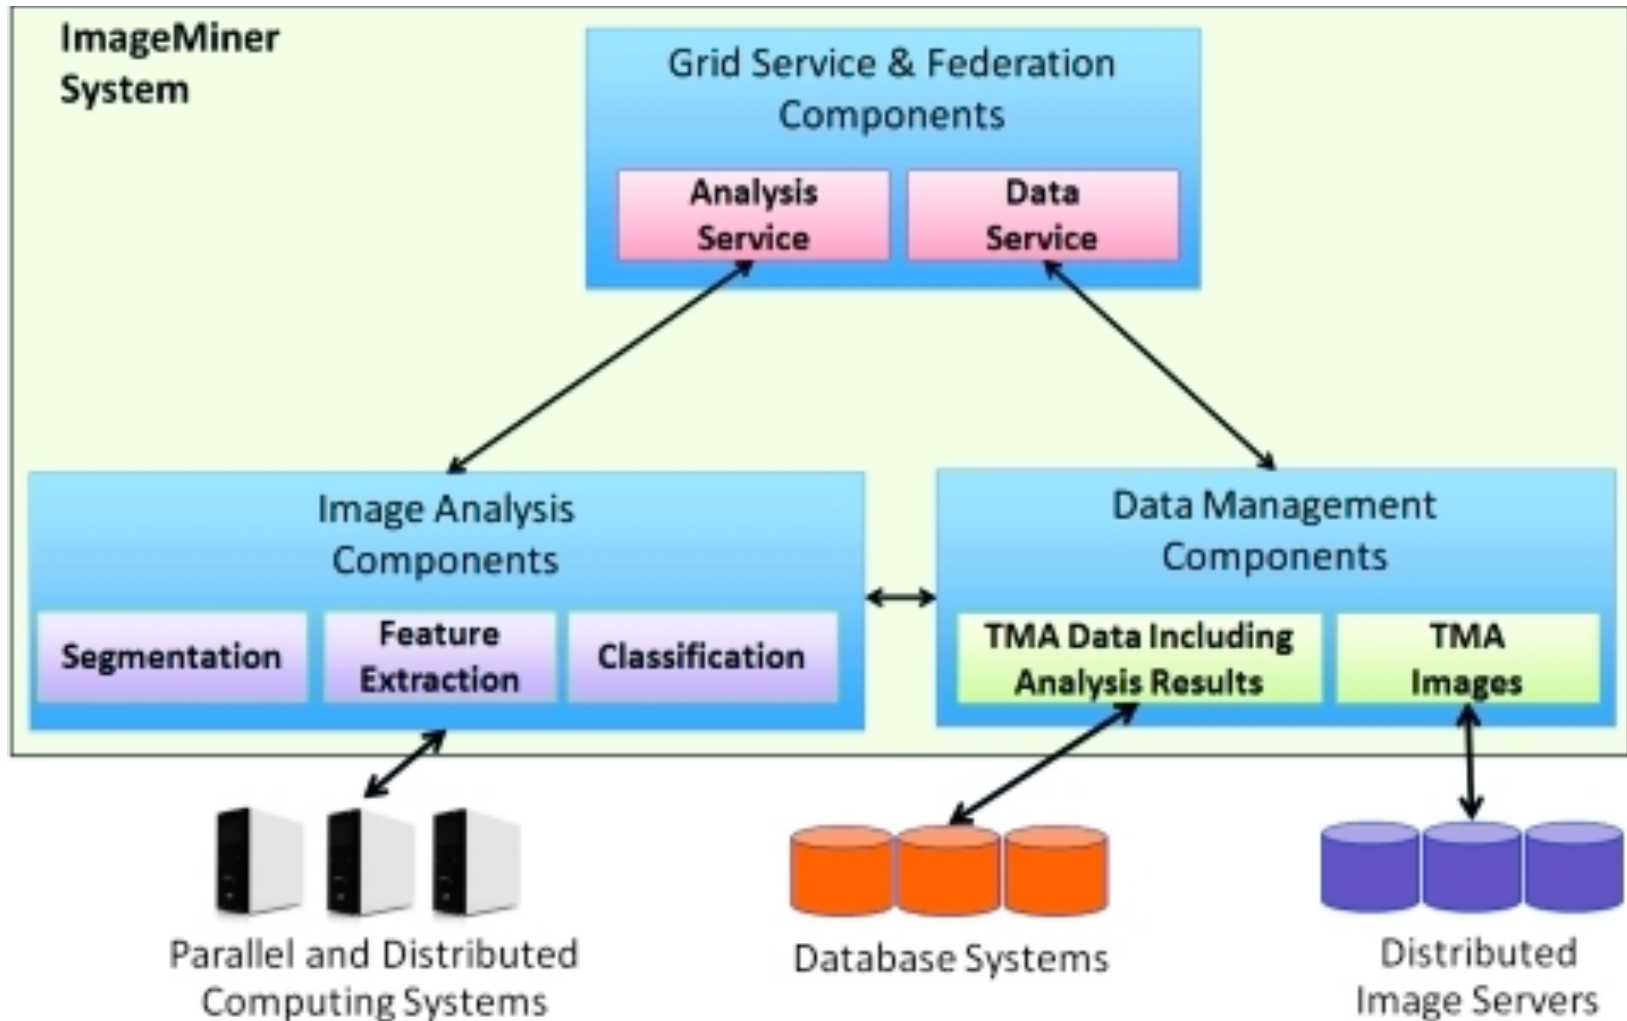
ImageMiner System

Grid Service & Federation Components

Analysis Service

Data Service

Image Analysis Components

Segmentation

Feature Extraction

Classification

Data Management Components

TMA Data Including Analysis Results

TMA Images

Parallel and Distributed Computing Systems

Database Systems

Distributed Image Servers